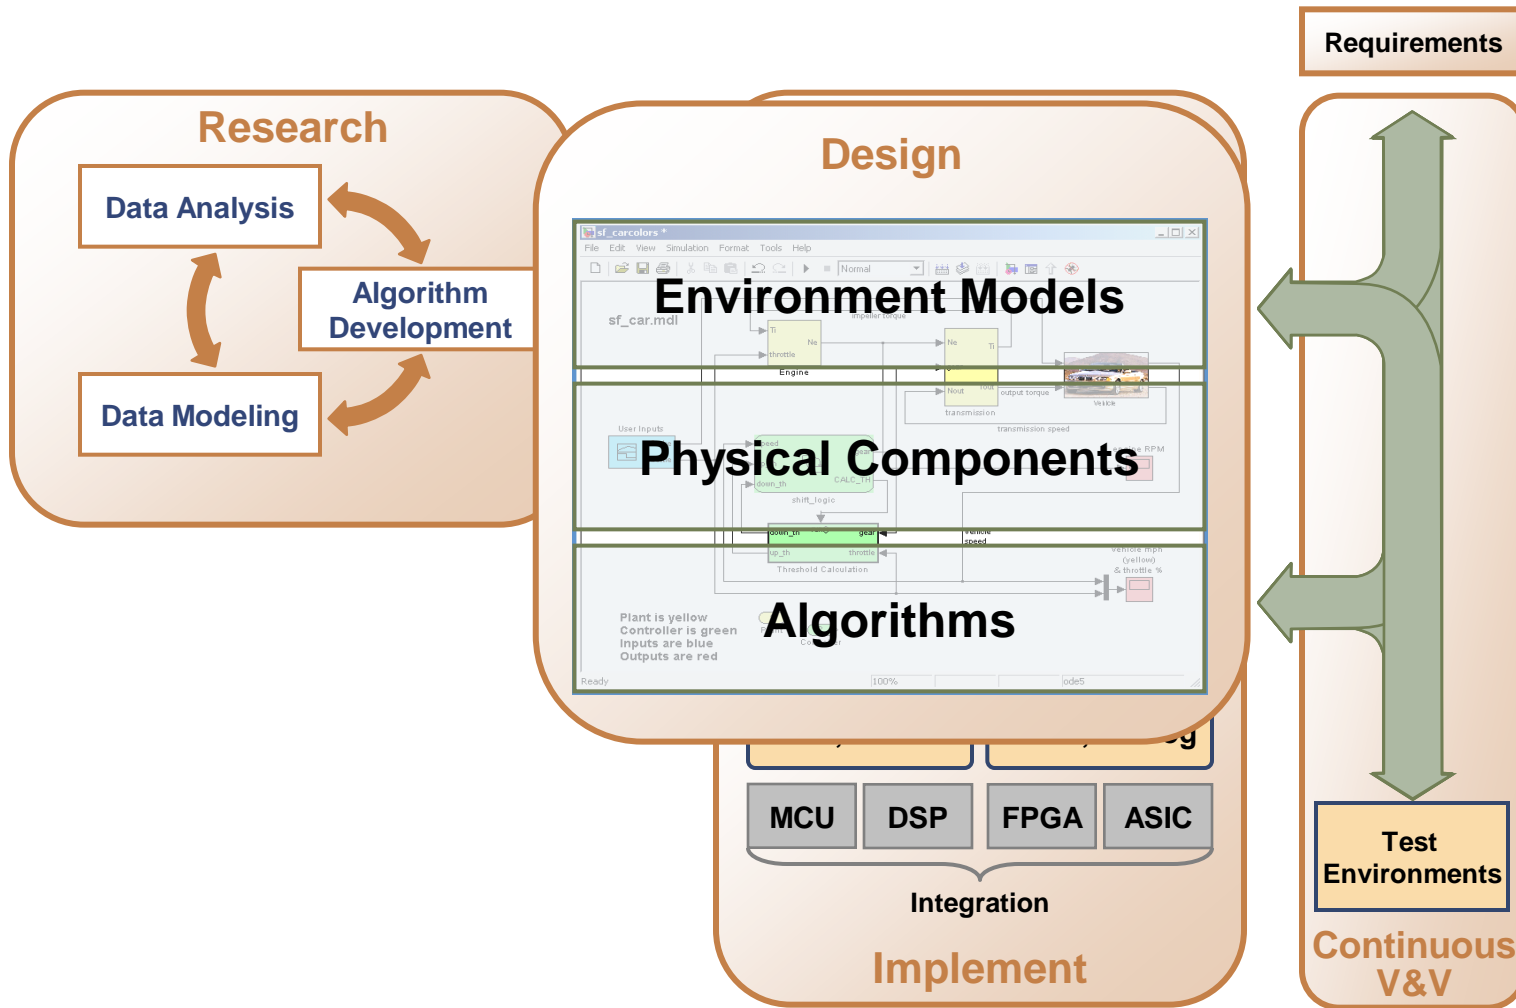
Requirements

Research

Data Analysis

Algorithm Development

Data Modeling

Design

sf_carcolors *

File Edit View Simulation Format Tools Help

Normal

sf_car.mdl

Environment Models

Engine

transmission

Vehicle

Physical Components

Algorithms

Plant is yellow
Controller is green
Inputs are blue
Outputs are red

Ready 100% ode5

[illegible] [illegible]g

MCU

DSP

FPGA

ASIC

Integration

Implement

Test Environments

Continuous V&V